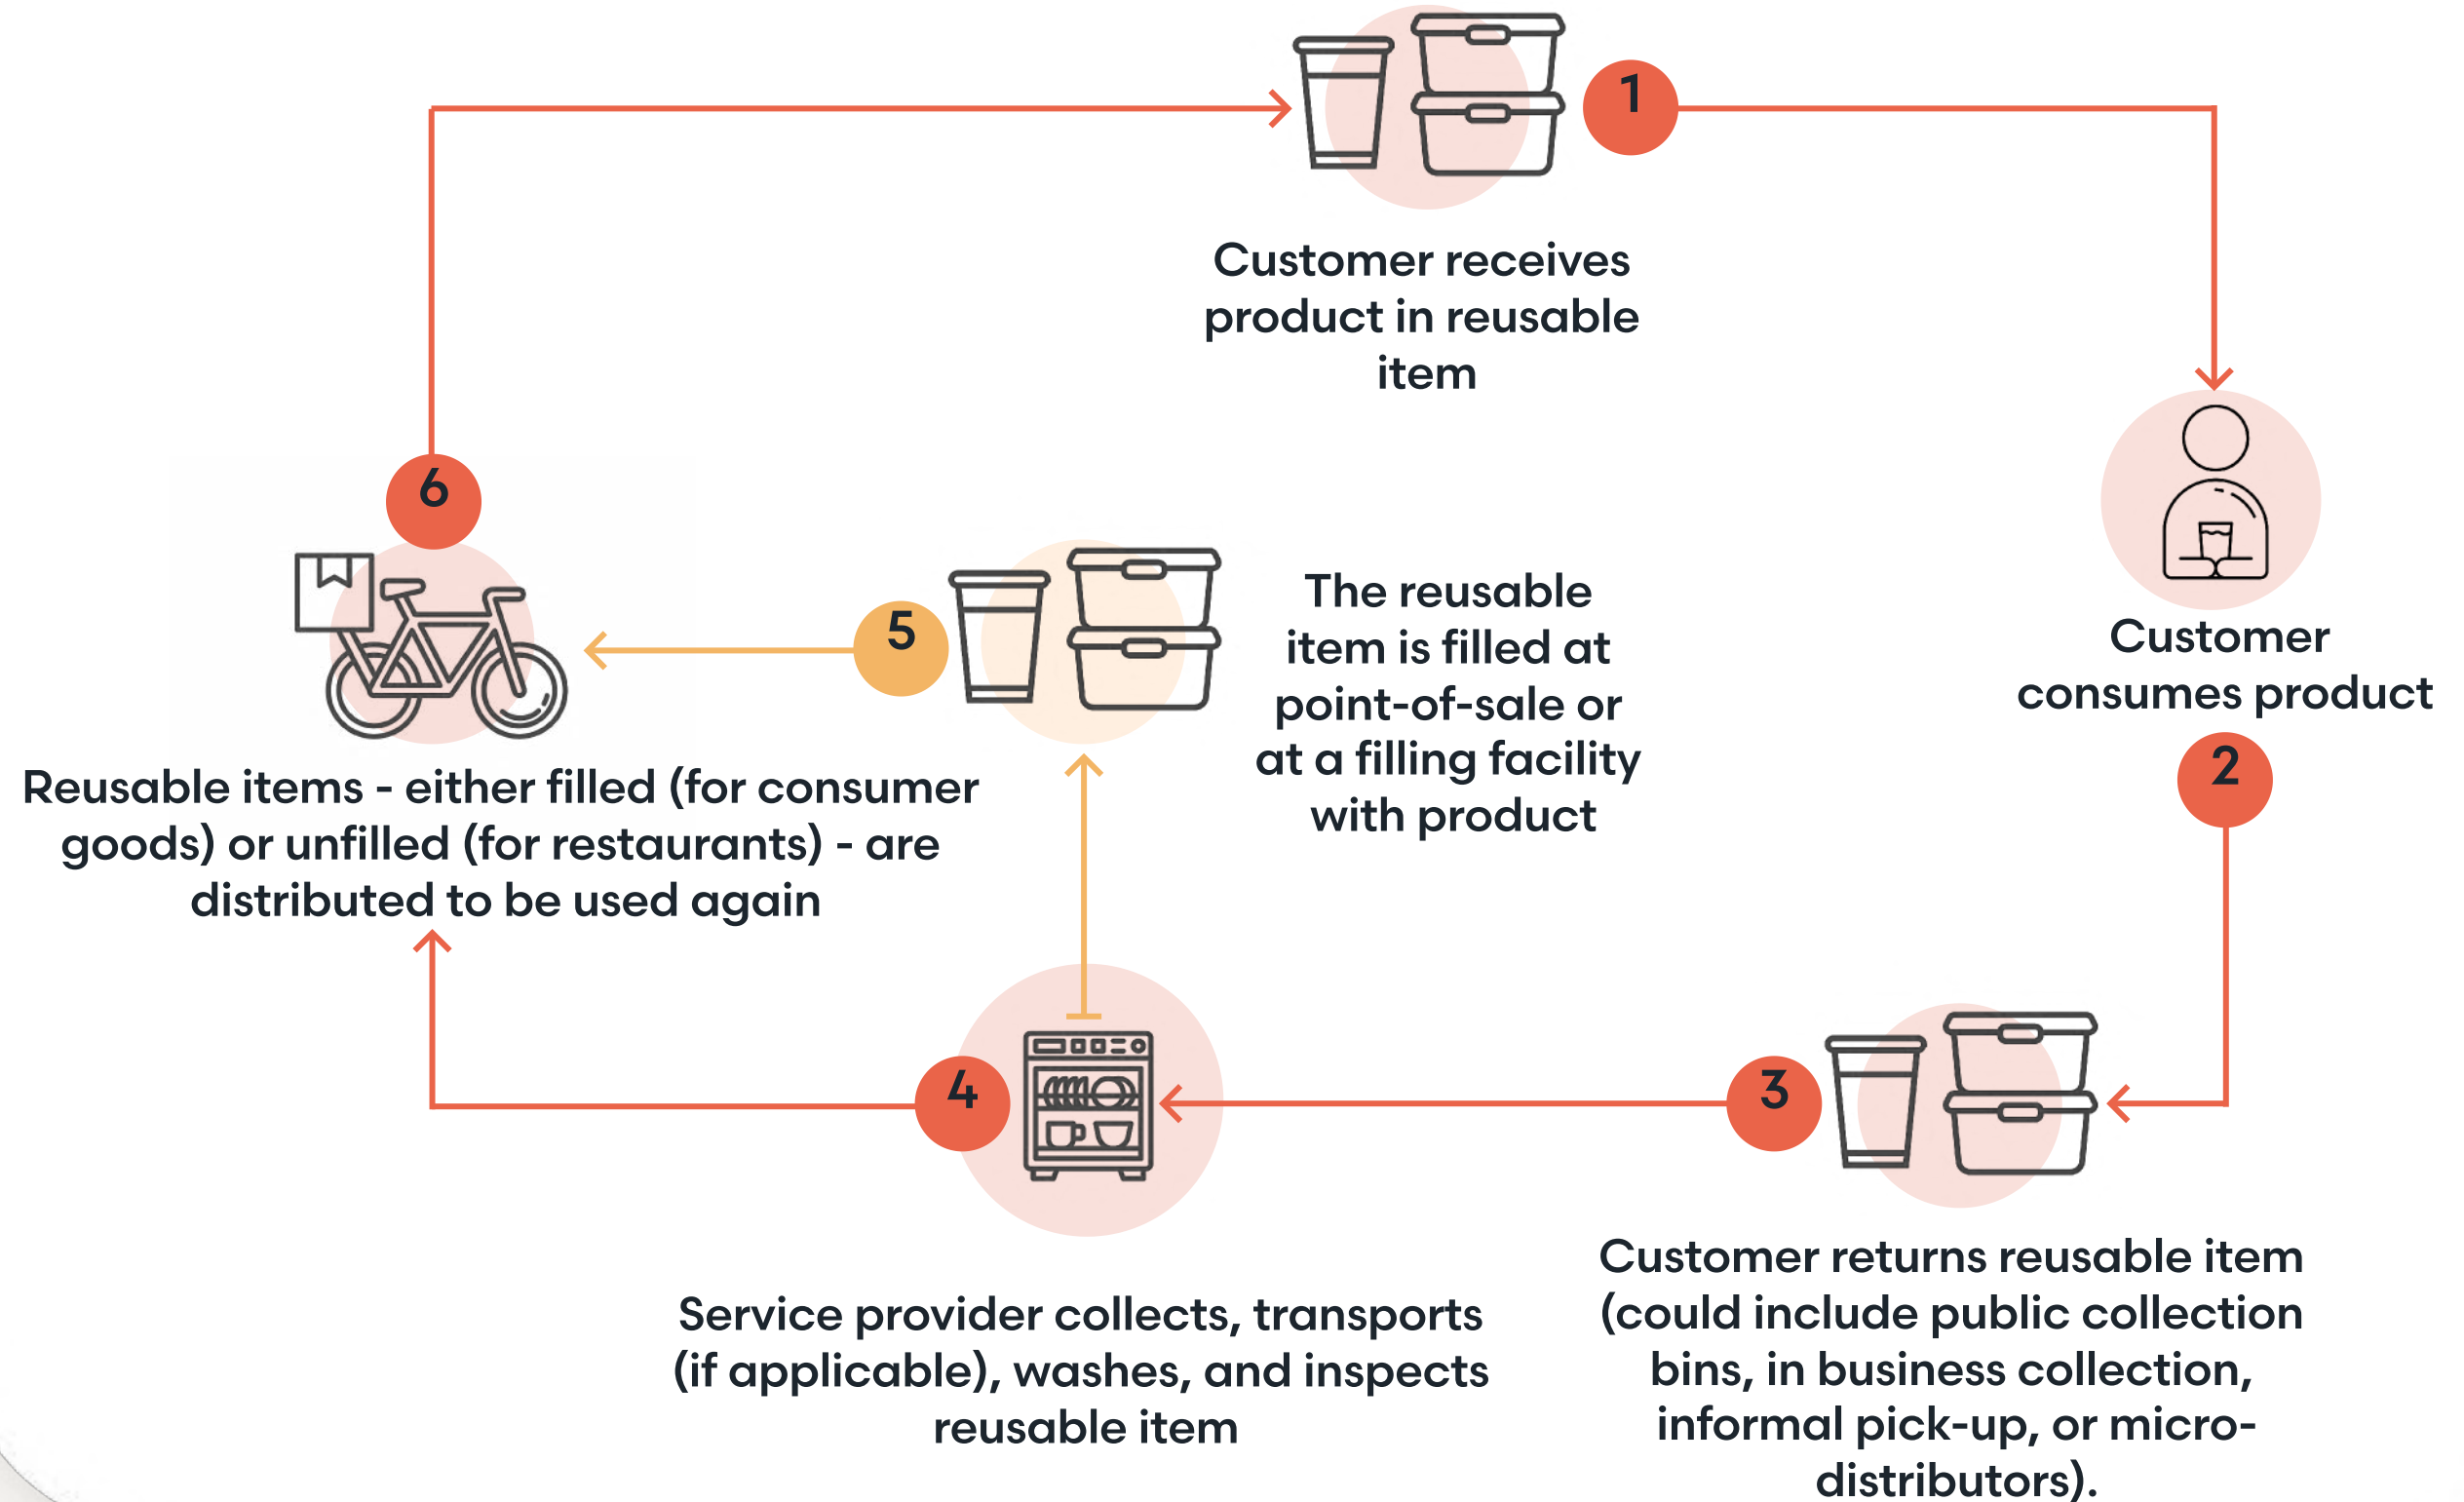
1

Customer receives product in reusable item

Customer consumes product

2

3

Customer returns reusable item (could include public collection bins, in business collection, informal pick-up, or micro-distributors).

4

Service provider collects, transports (if applicable), washes, and inspects reusable item

5

The reusable item is filled at point-of-sale or at a filling facility with product

6

Reusable items - either filled (for consumer goods) or unfilled (for restaurants) - are distributed to be used again